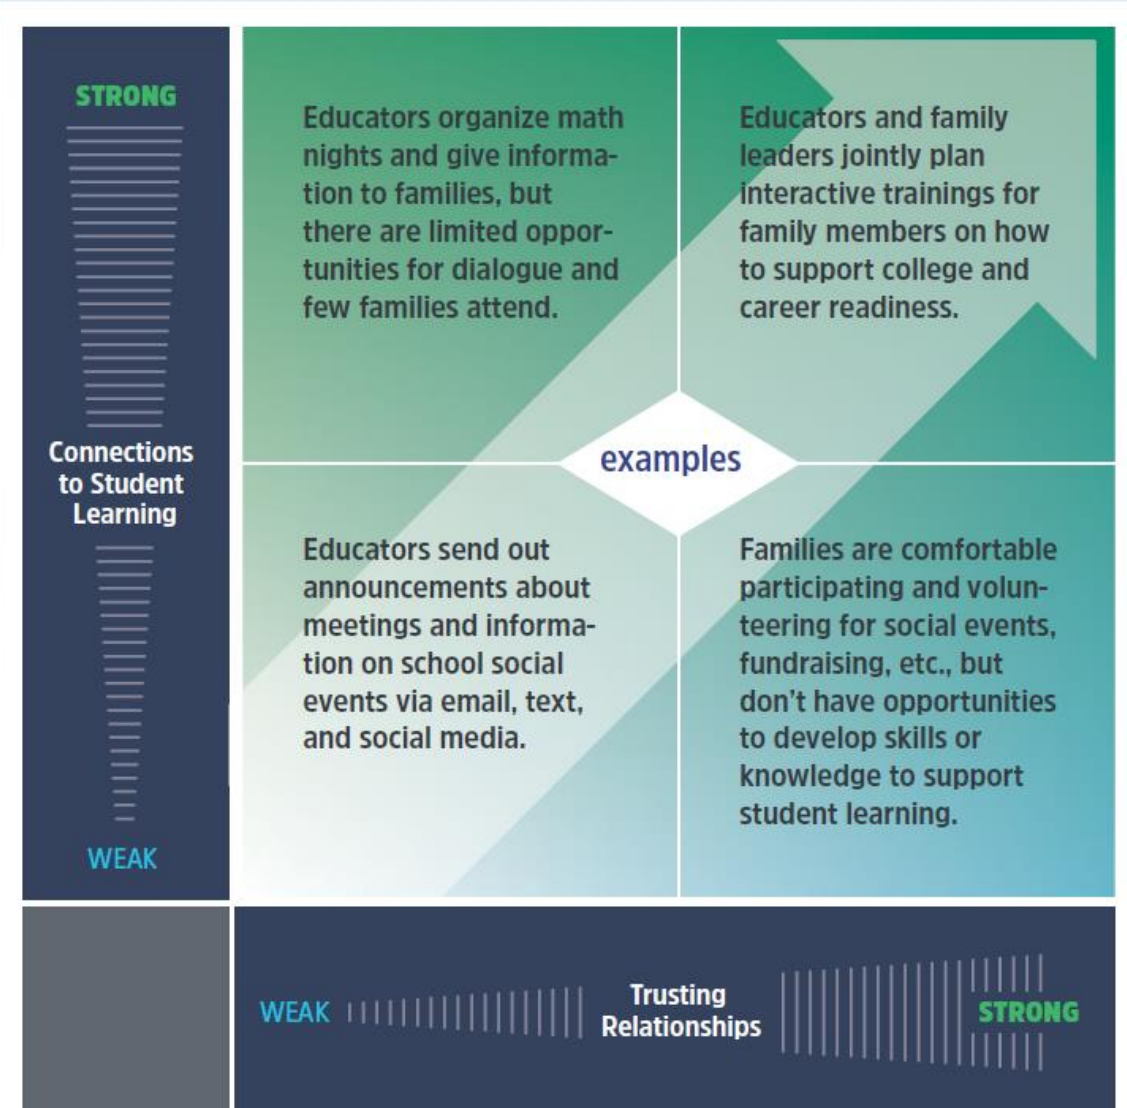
STRONG

Connections to Student Learning

WEAK

Educators organize math nights and give information to families, but there are limited opportunities for dialogue and few families attend.

Educators and family leaders jointly plan interactive trainings for family members on how to support college and career readiness.

examples

Educators send out announcements about meetings and information on school social events via email, text, and social media.

Families are comfortable participating and volunteering for social events, fundraising, etc., but don't have opportunities to develop skills or knowledge to support student learning.

WEAK

Trusting Relationships

STRONG